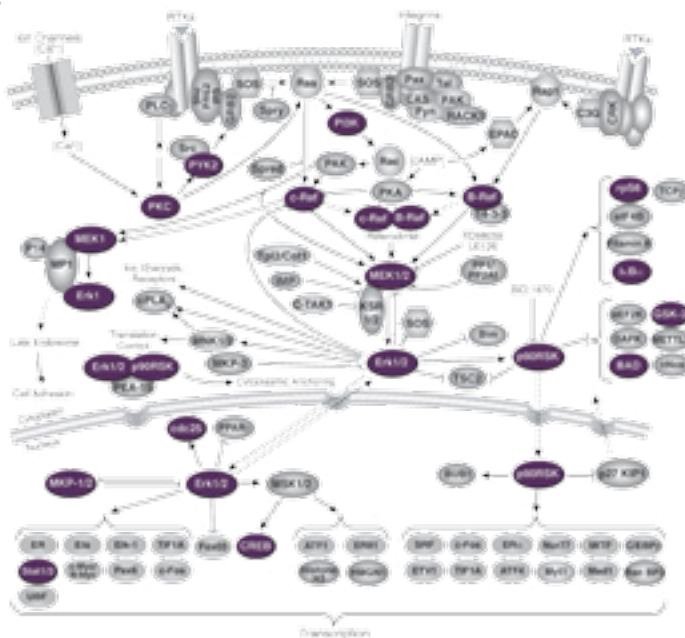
Ion Channels [Ca²⁺]
RTKs
Integrins
RTKs
SOS
Ras
SOS
Pax
Tal
CAS
FAK
Fyn
RACK1
Rap1
C3G
Spry
PLC
PI3K
Src
PYK2
Rac
cAMP
EPAC
PKC
Sprd
PAK
PKA
c-Raf
B-Raf
14-3-3
c-Raf
B-Raf
Heterodimer
MEK1
MP1
P14
Erk1
Late Endosome
Cell Adhesion
Egr2/Cot1
MEK1/2
PP1 PP2A
MEK Inhibitor U0126
Ion Channels Receptors
cPLA2
KSR
C-TAK1
SOS
Shc
Translation Control
MNK1/2
MKP-3
Erk1/2
p90RSK
PEA-15
Erk1/2
Cytoplasmic Anchoring
TSC2
p90RSK
rpS6
TCF
eIF4B
Filamin A
I-κBα
eEF2K
GSK-3
SAPK
METTL1
BAD
Cytoplasm
Nucleus
cdc25
PPARγ
MKP-1/2
Erk1/2
MSK1/2
p90RSK
Bnip3
p27 KIP1
ER
Elk
Elk-1
TIF1A
Stat1/3
FosB
CREB
ATF1
SRF
c-Fos
c-Myc
Ets
MafA
ATF4
TIF1A
Transcription